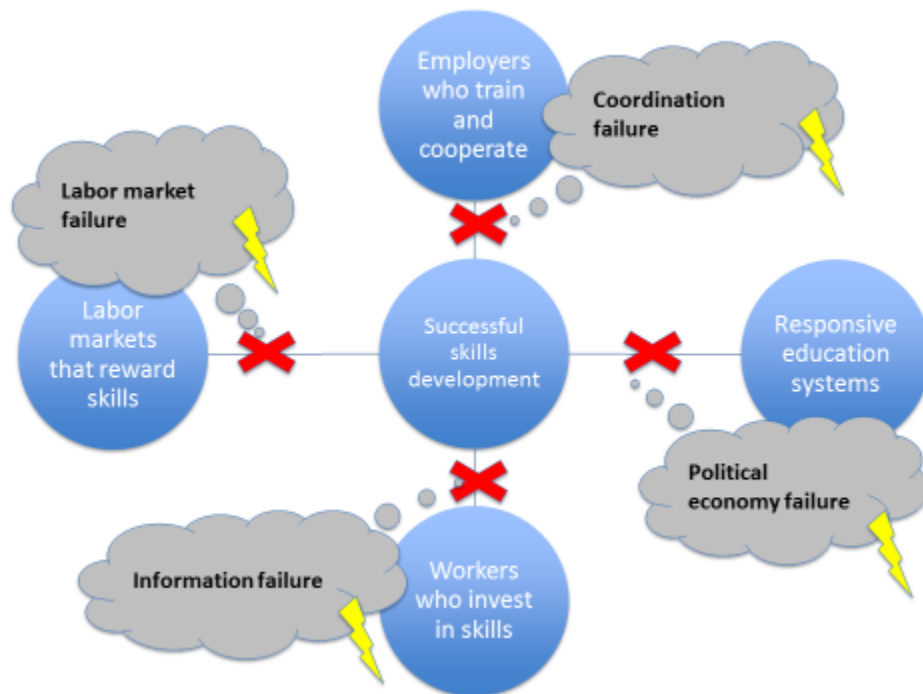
Employers who train and cooperate

Coordination failure

Labor market failure

Labor markets that reward skills

Successful skills development

Responsive education systems

Political economy failure

Information failure

Workers who invest in skills